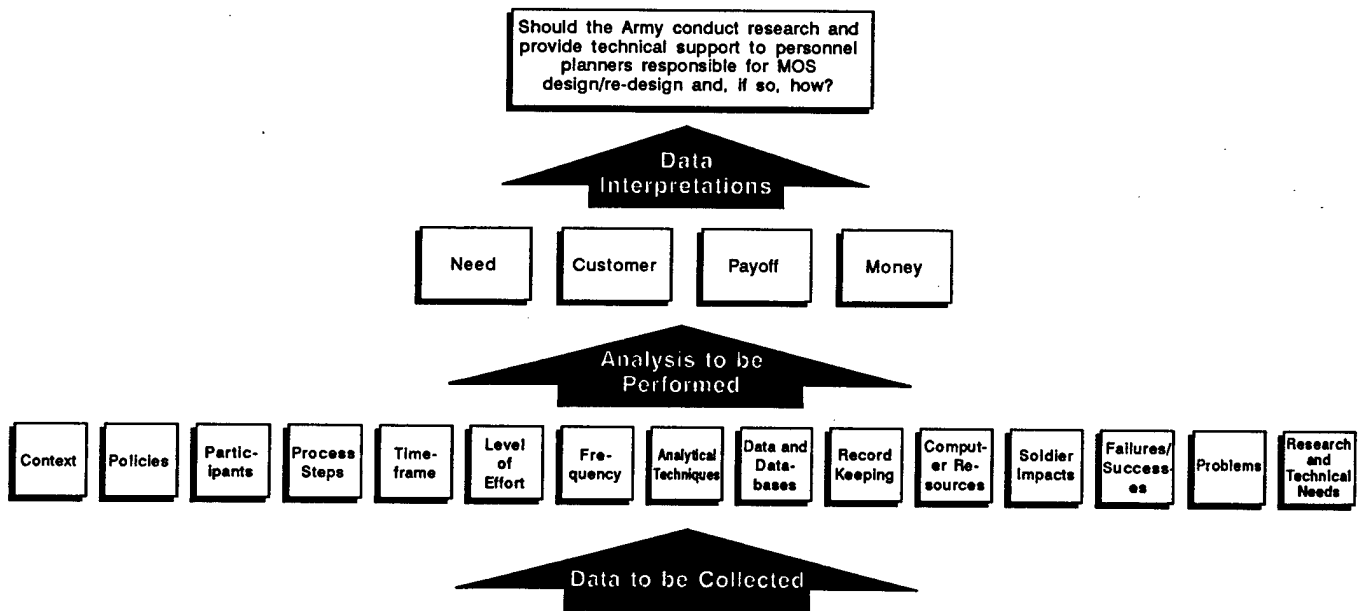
Should the Army conduct research and provide technical support to personnel planners responsible for MOS design/re-design and, if so, how?

Data Interpretations

Need

Customer

Payoff

Money

Analysis to be Performed

Context

Policies

Particlpants

Process Steps

Timeframe

Level of Effort

Frequency

Analytical Techniques

Data and Databases

Record Keeping

Computer Resources

Soldier Impacts

Failures/Successes

Problems

Research and Technical Needs

Data to be Collected